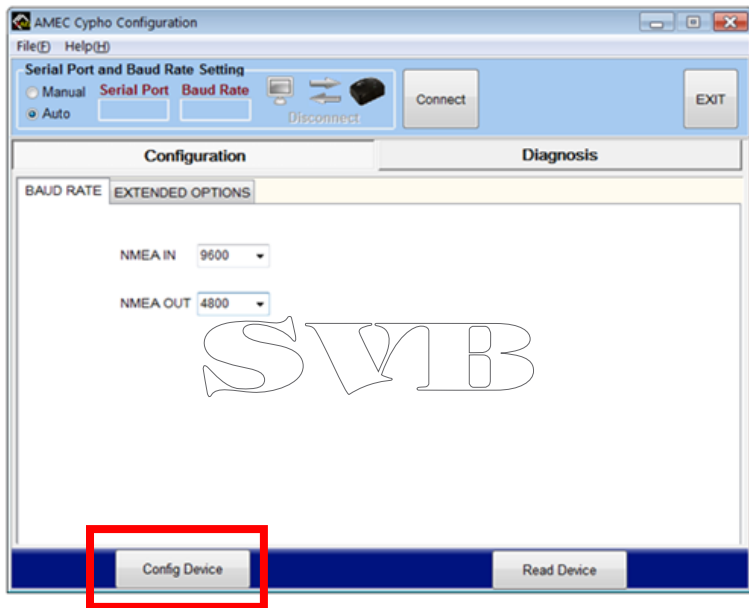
AMEC Cypho Configuration

File(F) Help(H)

Serial Port and Baud Rate Setting

Manual
Auto

Serial Port Baud Rate

Disconnect

Connect

EXIT

Configuration

Diagnosis

BAUD RATE EXTENDED OPTIONS

NMEA IN 9600

NMEA OUT 4800

SVB

Config Device

Read Device